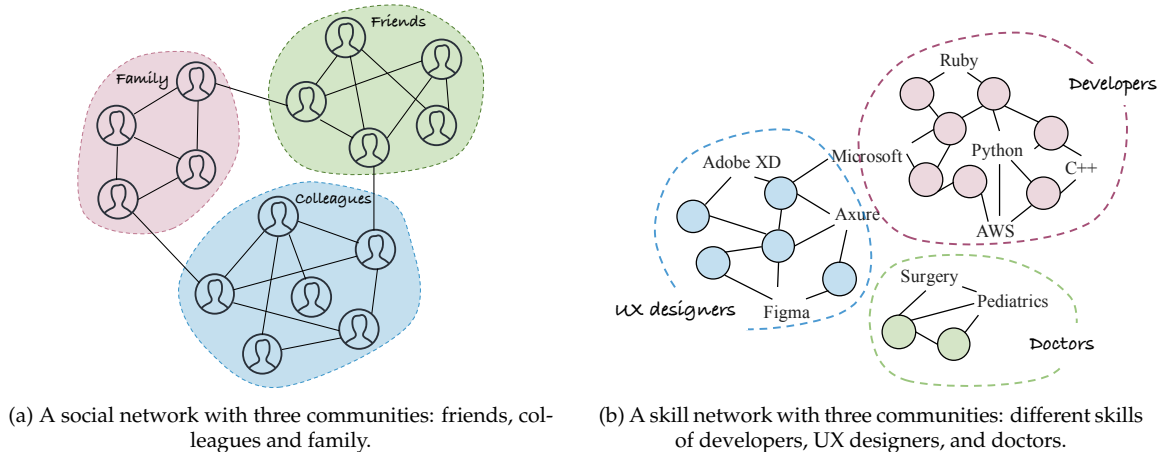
Family

Friends

Colleagues

(a) A social network with three communities: friends, colleagues and family.

Ruby

Developers

Microsoft

Python

C++

AWS

Adobe XD

Axure

UX designers

Figma

Surgery

Pediatrics

Doctors

(b) A skill network with three communities: different skills of developers, UX designers, and doctors.